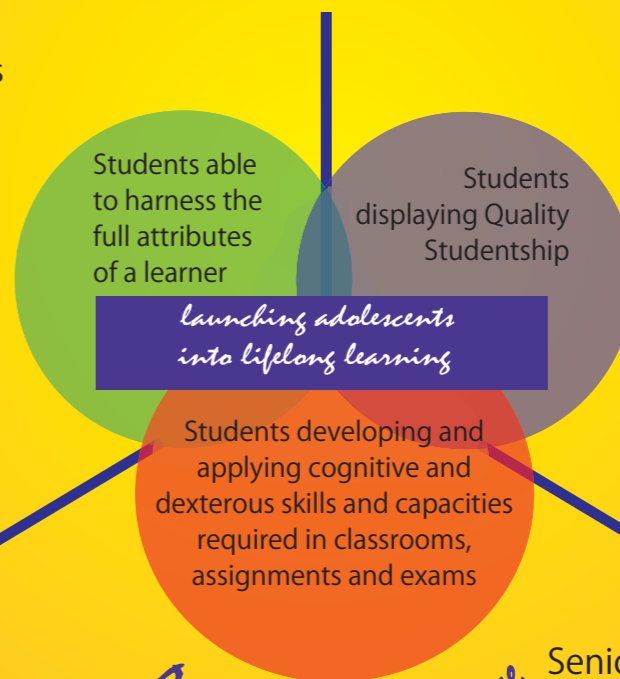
s

Students able to harness the full attributes of a learner

Students displaying Quality Studentship

launching adolescents into lifelong learning

Students developing and applying cognitive and dexterous skills and capacities required in classrooms, assignments and exams

Senio